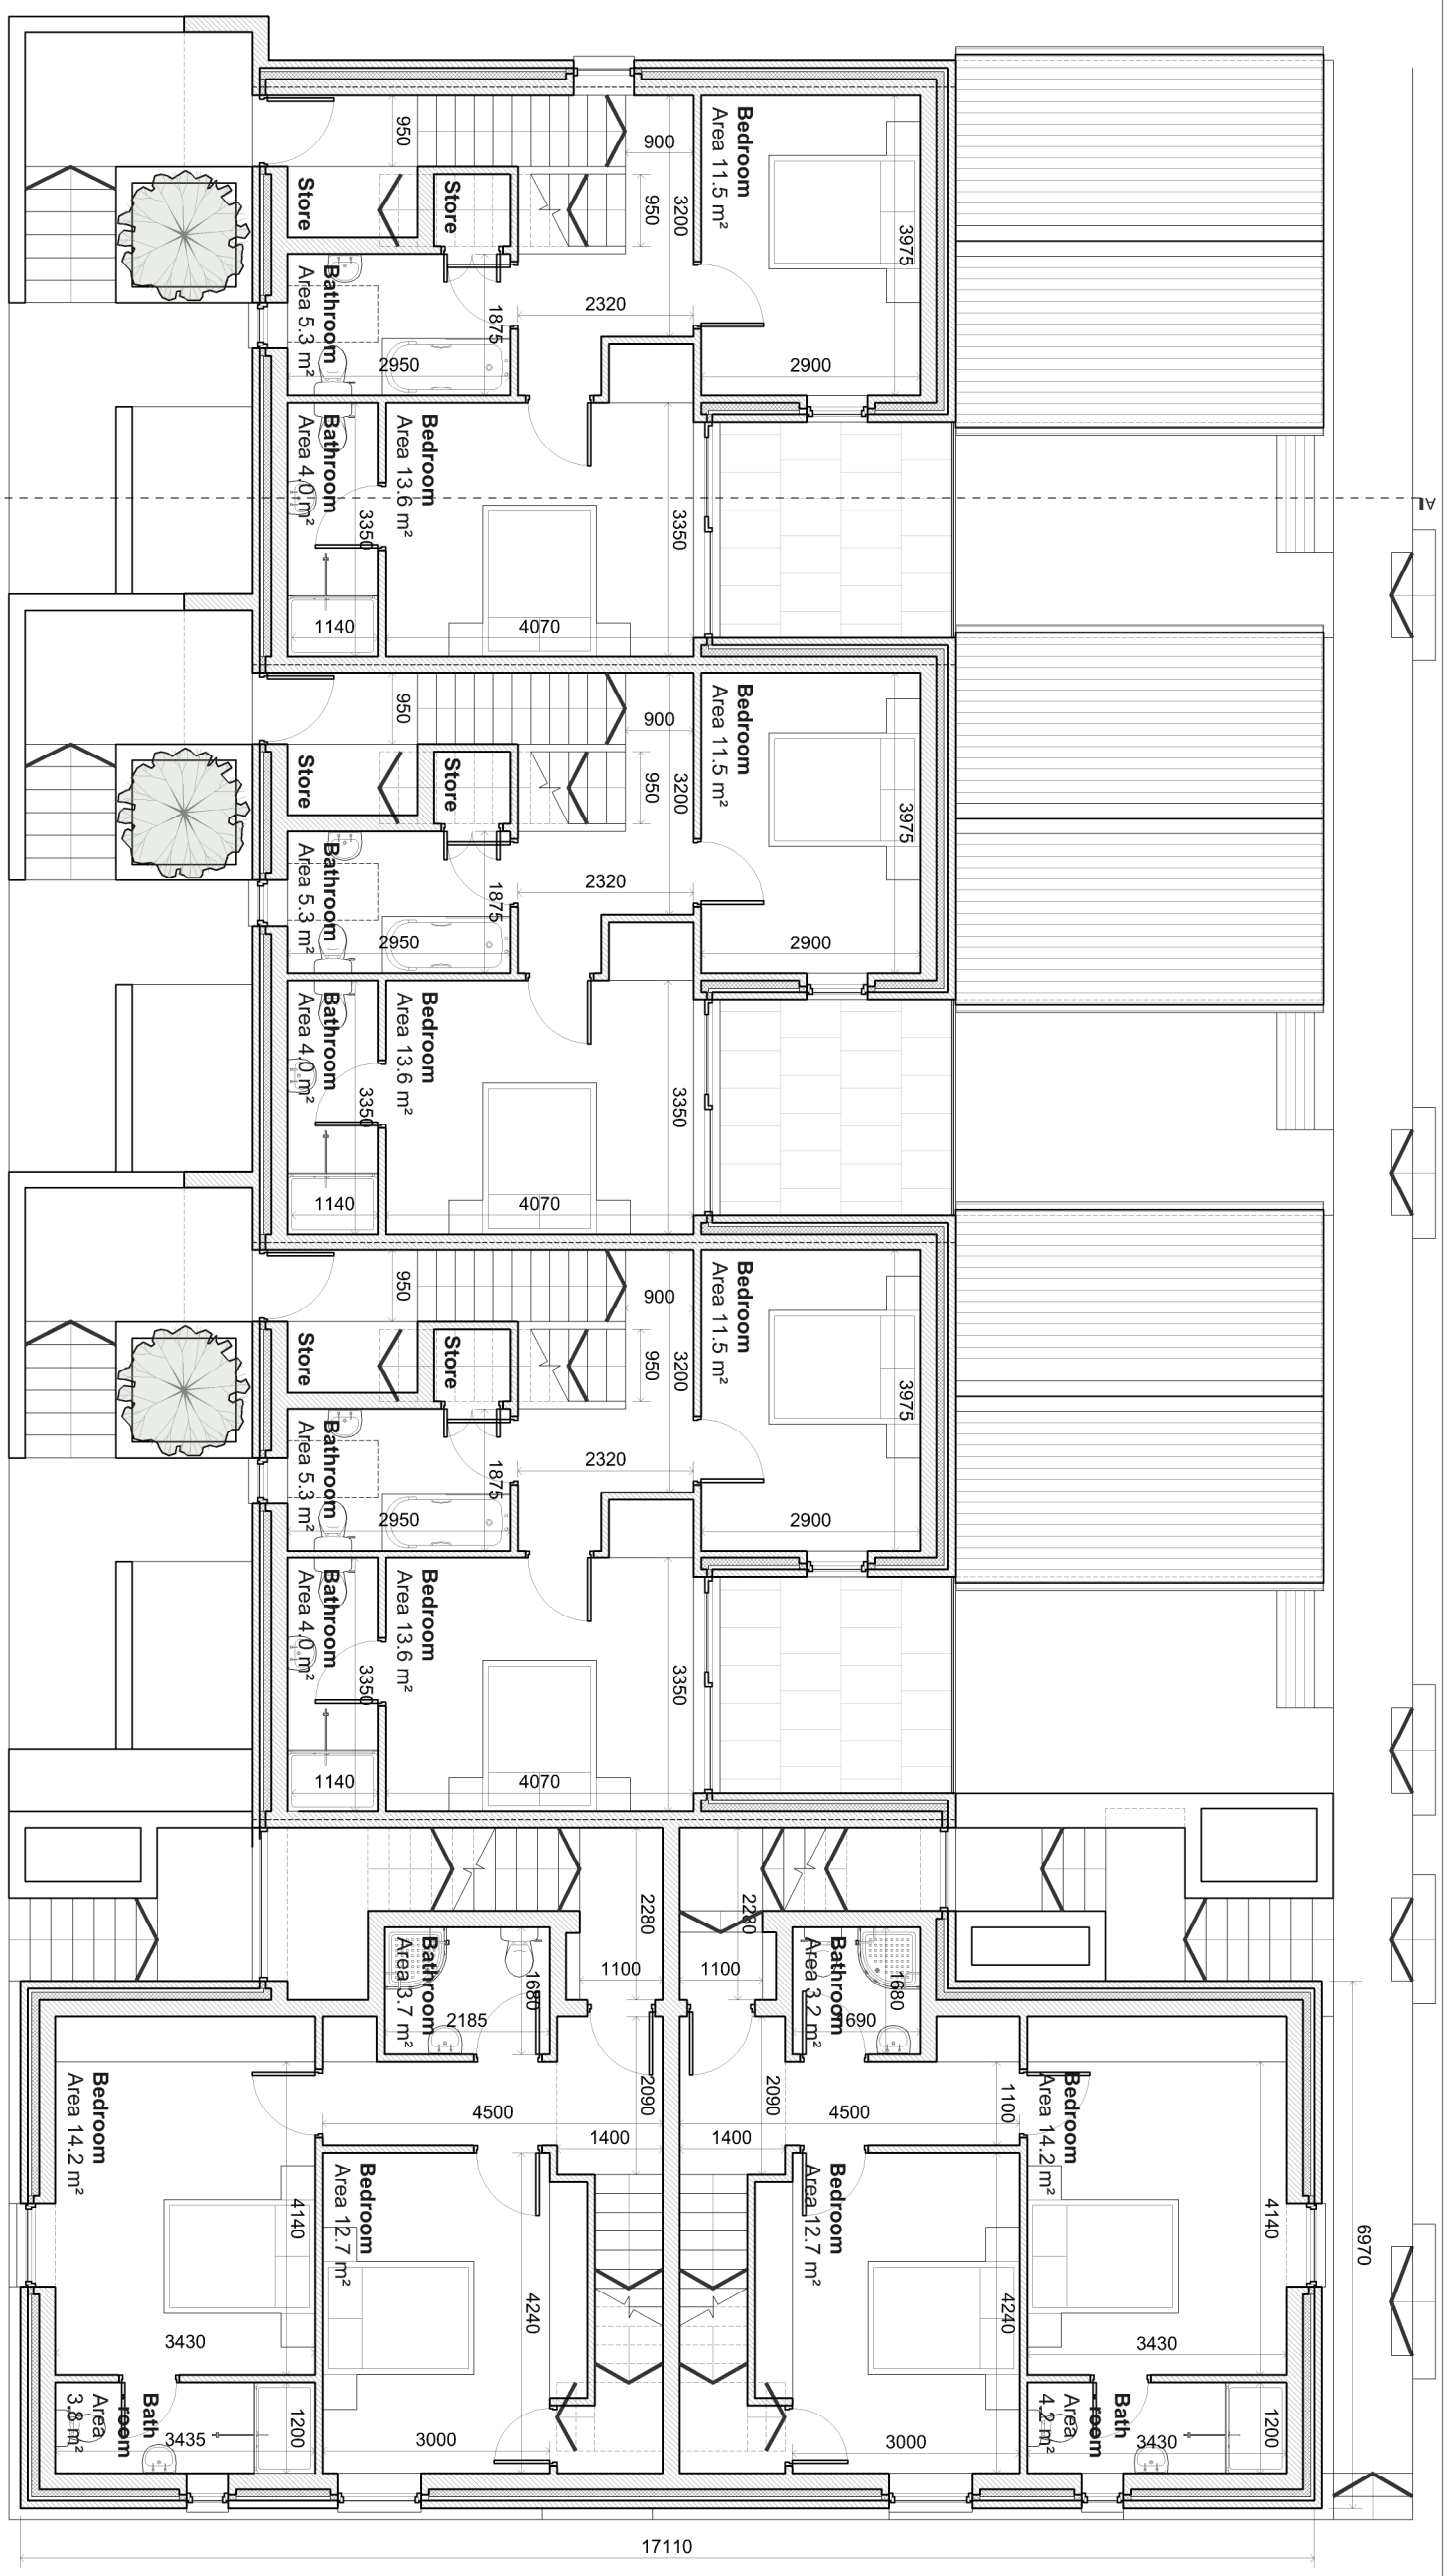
950
900
Bedroom
Area 11.5 m²
Store
Store
950
3200
3975
Bathroom
Area 5.3 m²
2320
1875
2950
2900
Bathroom
Area 4.0 m²
Bedroom
Area 13.6 m²
3350
3350
1140
4070
AL
950
900
Bedroom
Area 11.5 m²
Store
Store
950
3200
3975
Bathroom
Area 5.3 m²
2320
1875
2950
2900
Bathroom
Area 4.0 m²
Bedroom
Area 13.6 m²
3350
3350
1140
4070
950
900
Bedroom
Area 11.5 m²
Store
Store
950
3200
3975
Bathroom
Area 5.3 m²
2320
1875
2950
2900
Bathroom
Area 4.0 m²
Bedroom
Area 13.6 m²
3350
3350
1140
4070
2280
2280
Bathroom
Area 3.7 m²
1680
1100
1100
Bathroom
Area 3.2 m²
1680
2185
690
Bedroom
Area 14.2 m²
2090
2090
1100
Bedroom
Area 14.2 m²
4500
4500
1400
1400
Bedroom
Area 12.7 m²
Bedroom
Area 12.7 m²
4140
4140
6970
4240
4240
3430
3430
Area
3.8 m²
Bath
-room
3435
1200
3000
3000
Area
4.2 m²
Bath
-room
3430
1200
17110